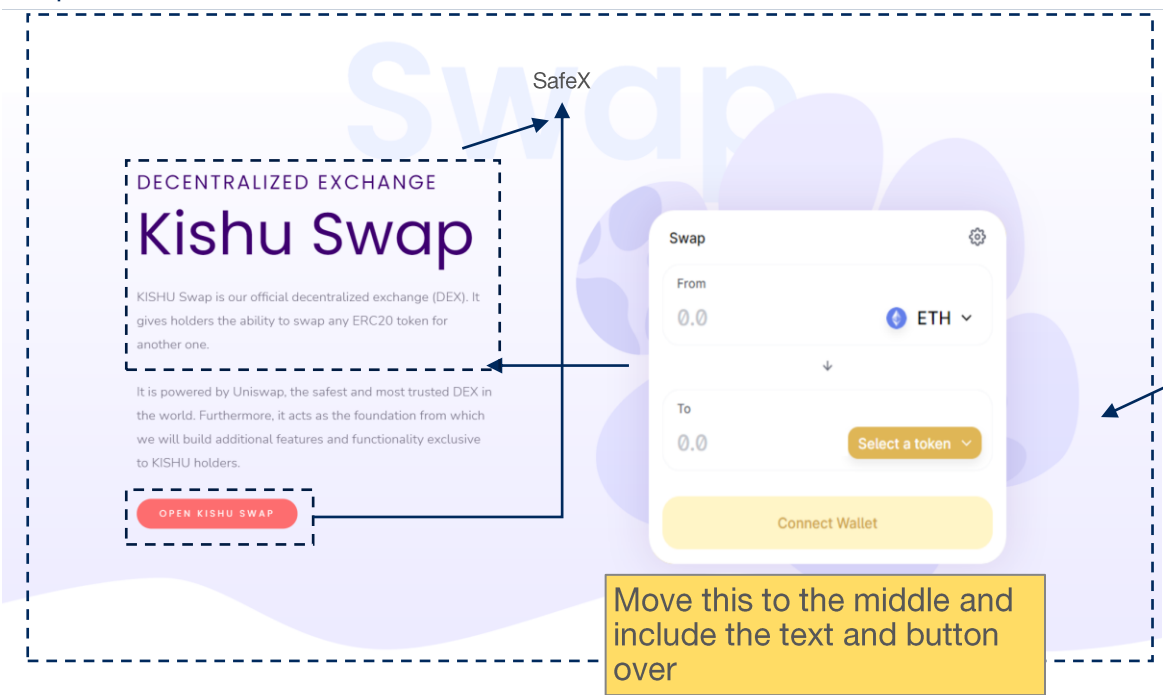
Swap

SafeX

DECENTRALIZED EXCHANGE

Kishu Swap

KISHU Swap is our official decentralized exchange (DEX). It gives holders the ability to swap any ERC20 token for another one.

It is powered by Uniswap, the safest and most trusted DEX in the world. Furthermore, it acts as the foundation from which we will build additional features and functionality exclusive to KISHU holders.

OPEN KISHU SWAP

Swap

From

0.0

ETH

↓

To

0.0

Select a token

Connect Wallet

Move this to the middle and include the text and button over